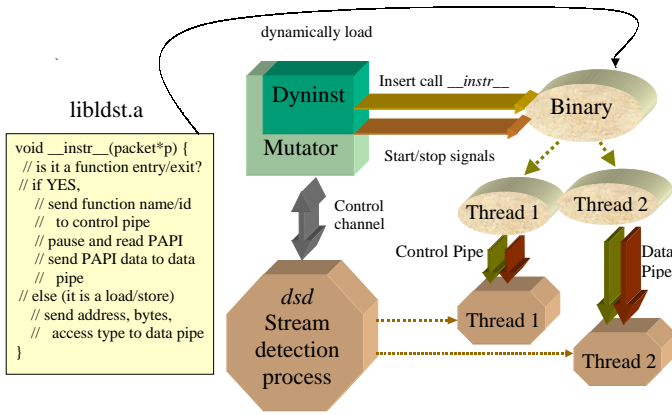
dynamically load

libldst.a

void __instr__(packet*p) {
// is it a function entry/exit?
// if YES,
// send function name/id
// to control pipe
// pause and read PAPI
// send PAPI data to data
// pipe
// else (it is a load/store)
// send address, bytes,
// access type to data pipe
}

Dyninst

Mutator

Insert call __instr__

Start/stop signals

Binary

Thread 1

Thread 2

Control channel

Control Pipe

Data Pipe

dsd Stream detection process

Thread 1

Thread 2